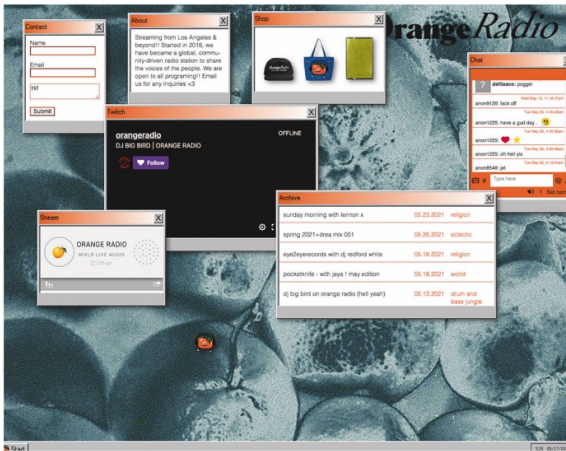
OrangeRadio

Contact
X
Name
Email
Hi!
Submit

About
X
Streaming from Los Angeles & beyond!! Started in 2016, we have become a global, community-driven radio station to share the voices of the people. We are open to all programing!! Email us for any inquiries <3

Shop
X

Chat
X
delfoasco: pogger
anon9128: fack off
anon1225: have a gud day
anon1225:
anon1225: oh hell ya
anon8548: jel
Type here
Set nam

Twitch
X
orangeradio
OFFLINE
DJ BIG BIRD | ORANGE RADIO
Follow

Archive
X

| | | |
|---|---|---|
| sunday morning with lennon x | 05.23.2021 | religion |
| spring 2021+drea mix 001 | 05.20.2021 | eclectic |
| eye2eyerecords with dj redford white | 05.18.2021 | religion |
| pocketknife - with jaya ! may edition | 05.18.2021 | world |
| dj big bird on orange radio (hell yeah!) | 05.13.2021 | drum and bass jungle |

Stream
X
ORANGE RADIO
MIXLR LIVE AUDIO
Off-air

Start